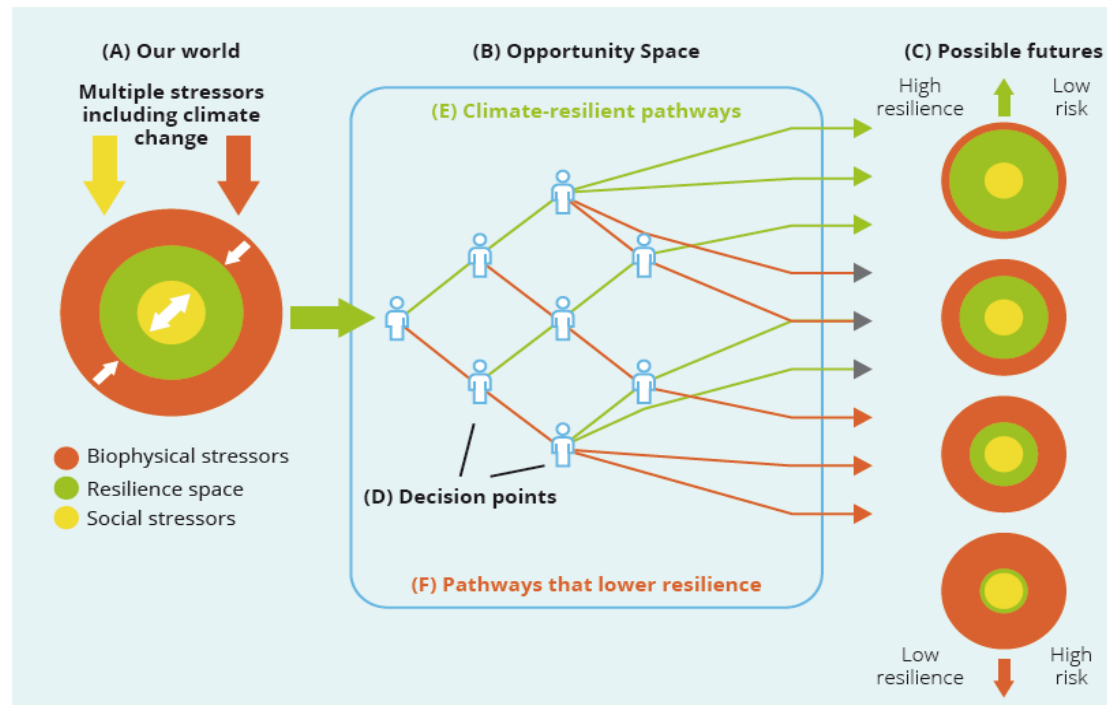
(A) Our world

Multiple stressors including climate change

Biophysical stressors
Resilience space
Social stressors

(B) Opportunity Space

(E) Climate-resilient pathways

(D) Decision points

(F) Pathways that lower resilience

(C) Possible futures

High resilience

Low risk

Low resilience

High risk